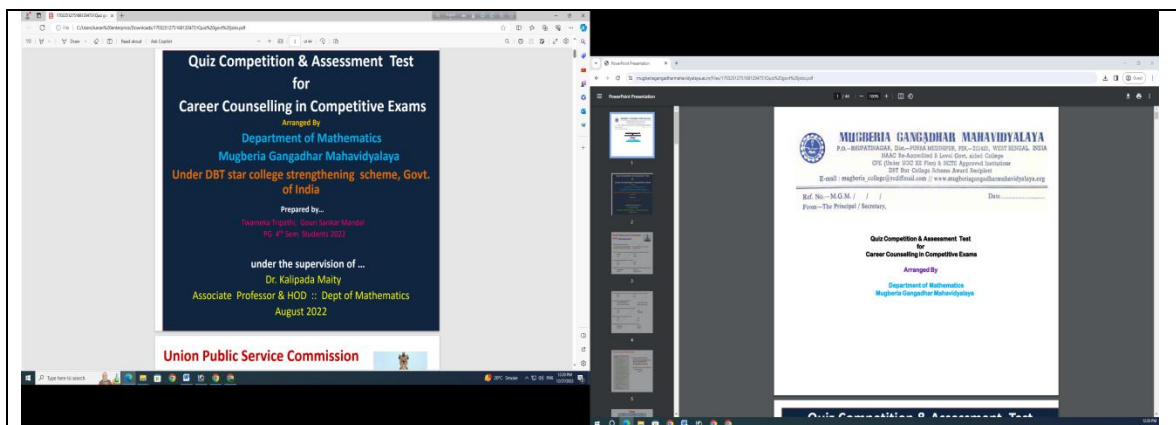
Quiz Competition & Assessment Test
for
Career Counselling in Competitive Exams

Arranged By
Department of Mathematics
Mugberia Gangadhar Mahavidyalaya
Under DBT star college strengthening scheme, Govt. of India

Prepared by...
Twarneka Tripathi, Gouri Sankar Mandal
PG 4th Sem. Students 2022

under the supervision of ...
Dr. Kalipada Maity
Associate Professor & HOD :: Dept of Mathematics
August 2022

Union Public Service Commission

Type here to search

PowerPoint Presentation

MUGBERIA GANGADHAR MAHAVIDYALAYA
P.O.—BHUPATINAGAR, Dist.—PURBA MEDINIPUR, PIN.—721425, WEST BENGAL, INDIA
NAAC Re-Accredited B Level Govt. aided College
CPE (Under UGC XII Plan) & NCTE Approved Institution
DST Star College Scheme Award Recipient
E-mail : mugberia_college@rediffmail.com // www.mugberiagangadharmahavidyalaya.org

Ref. No.—M.G.M. / / /
Date.................
From—The Principal / Secretary,

Quiz Competition & Assessment Test
for
Career Counselling in Competitive Exams
Arranged By
Department of Mathematics
Mugberia Gangadhar Mahavidyalaya

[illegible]